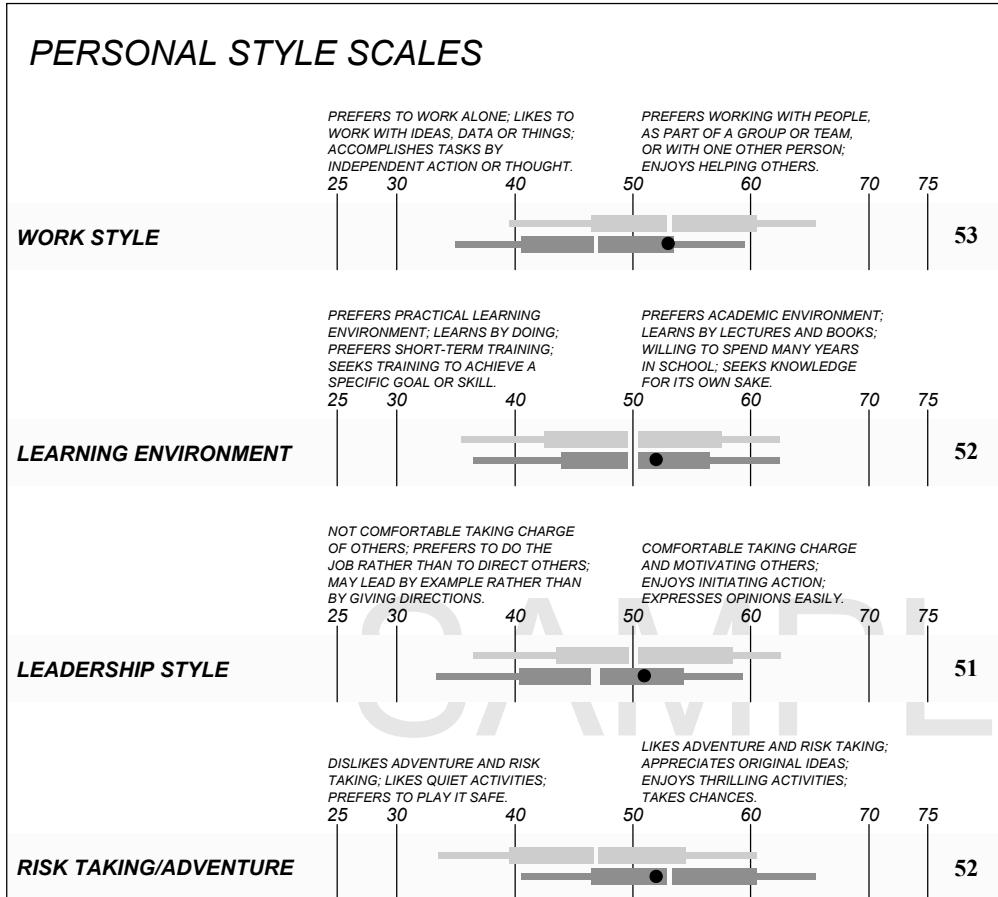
PERSONAL STYLE SCALES

PREFERS TO WORK ALONE; LIKES TO WORK WITH IDEAS, DATA OR THINGS; ACCOMPLISHES TASKS BY INDEPENDENT ACTION OR THOUGHT.

PREFERS WORKING WITH PEOPLE, AS PART OF A GROUP OR TEAM, OR WITH ONE OTHER PERSON; ENJOYS HELPING OTHERS.

25 30 40 50 60 70 75

WORK STYLE

53

PREFERS PRACTICAL LEARNING ENVIRONMENT; LEARNS BY DOING; PREFERS SHORT-TERM TRAINING; SEEKS TRAINING TO ACHIEVE A SPECIFIC GOAL OR SKILL.

PREFERS ACADEMIC ENVIRONMENT; LEARNS BY LECTURES AND BOOKS; WILLING TO SPEND MANY YEARS IN SCHOOL; SEEKS KNOWLEDGE FOR ITS OWN SAKE.

25 30 40 50 60 70 75

LEARNING ENVIRONMENT

52

NOT COMFORTABLE TAKING CHARGE OF OTHERS; PREFERS TO DO THE JOB RATHER THAN TO DIRECT OTHERS; MAY LEAD BY EXAMPLE RATHER THAN BY GIVING DIRECTIONS.

COMFORTABLE TAKING CHARGE AND MOTIVATING OTHERS; ENJOYS INITIATING ACTION; EXPRESSES OPINIONS EASILY.

25 30 40 50 60 70 75

SAMPLE

LEADERSHIP STYLE

51

DISLIKES ADVENTURE AND RISK TAKING; LIKES QUIET ACTIVITIES; PREFERS TO PLAY IT SAFE.

LIKES ADVENTURE AND RISK TAKING; APPRECIATES ORIGINAL IDEAS; ENJOYS THRILLING ACTIVITIES; TAKES CHANCES.

25 30 40 50 60 70 75

RISK TAKING/ADVENTURE

52